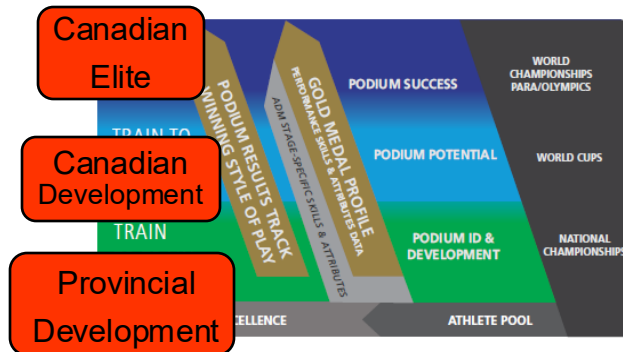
Canadian Elite

Canadian Development

Provincial Development

PODIUM RESULTS TRACK WINNING STYLE OF PLAY

GOLD MEDAL PROFILE
PERFORMANCE SKILLS & ATTRIBUTES DATA

ADM STAGE-SPECIFIC SKILLS & ATTRIBUTES

TRAIN TO

TRAIN

PODIUM SUCCESS

PODIUM POTENTIAL

PODIUM ID & DEVELOPMENT

WORLD CHAMPIONSHIPS PARA/OLYMPICS

WORLD CUPS

NATIONAL CHAMPIONSHIPS

CELLENCE

ATHLETE POOL